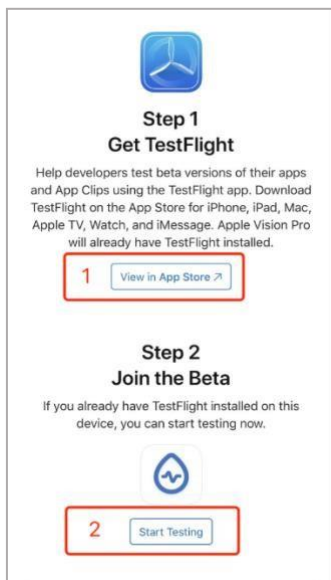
Step 1
Get TestFlight

Help developers test beta versions of their apps and App Clips using the TestFlight app. Download TestFlight on the App Store for iPhone, iPad, Mac, Apple TV, Watch, and iMessage. Apple Vision Pro will already have TestFlight installed.

1 View in App Store ↗

Step 2
Join the Beta

If you already have TestFlight installed on this device, you can start testing now.

2 Start Testing